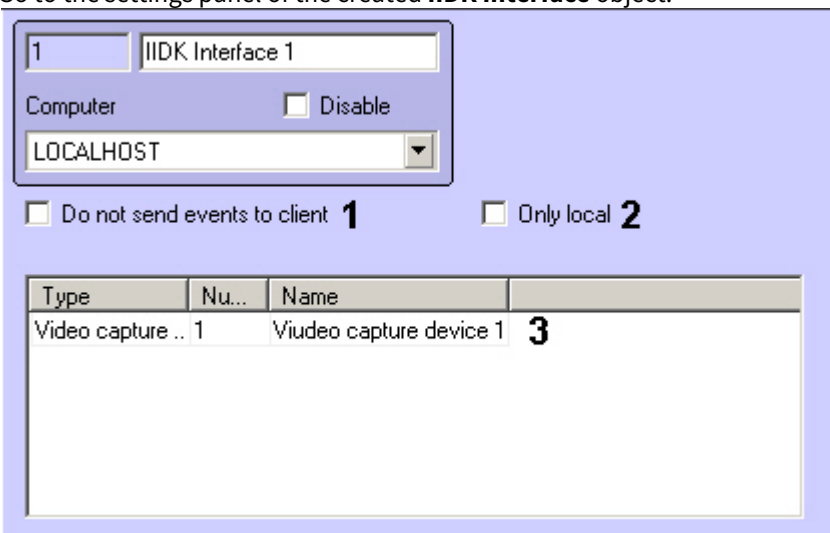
Go to the settings panel of the created **IIDK Interface** object.

1

IIDK Interface 1

Computer

Disable

LOCALHOST

Do not send events to client **1**

Only local **2**

| Type | Nu... | Name |
|---|---|---|
| Video capture .. | 1 | Viudeo capture device 1 |

**3**